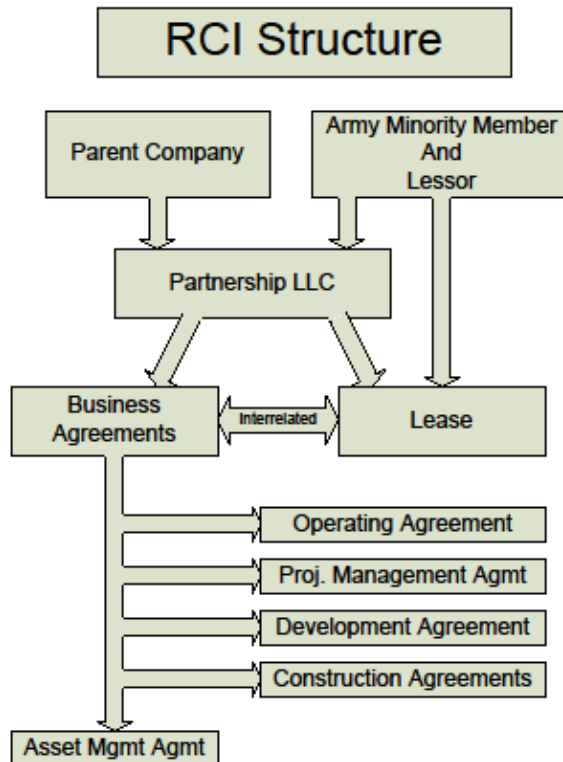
RCI Structure

Parent Company

Army Minority Member And Lessor

Partnership LLC

Business Agreements

Interrelated

Lease

Operating Agreement

Proj. Management Agmt

Development Agreement

Construction Agreements

Asset Mgmt Agmt